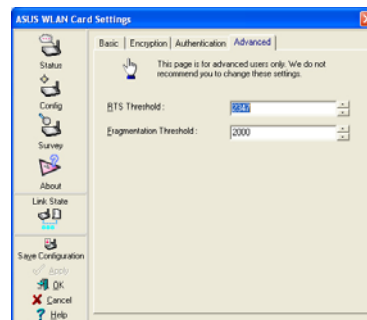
ASUS WLAN Card Settings

Status

Config

Survey

About

Link State

Save Configuration

Apply

OK

Cancel

Help

Basic | Encryption | Authentication | Advanced

This page is for advanced users only. We do not recommend you to change these settings.

RTS Threshold : 2347

Fragmentation Threshold : 2000